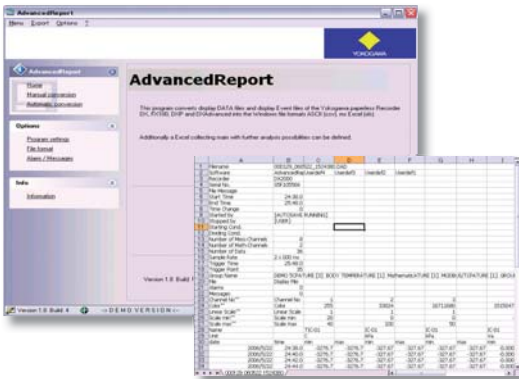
AdvancedReport

Menu Export Options ?

YOKOGAWA

AdvancedReport

Home
Manual conversion
Automatic conversion

Options

Program settings
File layout
Alarm / Messages

Info

Information

AdvancedReport

This program converts display DATA files and display E vent files of the Yokogawa paperless Recorder DX, DX100, DXP and DXAdvanced into the Windows file formats ASCII (csv), ms Excel (xls).

Additionally a Excel collecting mate with further analysis possibilities can be defined.

Version 1.0 Build 4

Version 1.0 Build 4 -- DEMO VERSION --

| | A | B | C | D | E | F | G | H | I |
|---|---|---|---|---|---|---|---|---|---|
| 1 | Filename | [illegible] | | | | | | | |
| 2 | Software | AdvancedRep | UserdefA | UserdefB | UserdefC | | | | |
| 3 | Recorder | DX2000 | | | | | | | |
| 4 | Serial No. | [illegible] | | | | | | | |
| 5 | File Message | | | | | | | | |
| 6 | Start Time | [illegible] | | | | | | | |
| 7 | End Time | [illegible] | | | | | | | |
| 8 | Time Change | 0 | | | | | | | |
| 9 | Started by | [AUTOSAVE RUNNING] | | | | | | | |
| 10 | Stopped by | [USER] | | | | | | | |
| 11 | Starting Cond. | | | | | | | | |
| 12 | Ending Cond. | | | | | | | | |
| 13 | Number of Meas-Channels | 8 | | | | | | | |
| 14 | Number of Math-Channels | 0 | | | | | | | |
| 15 | Number of Data | 36 | | | | | | | |
| 16 | Sample Rate | 2 s 000 ms | | | | | | | |
| 17 | Trigger Time | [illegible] | | | | | | | |
| 18 | Trigger Point | 36 | | | | | | | |
| 19 | Group Name | DEMO SCR/TURE [1] | BODY TEMPERATURE [1] | MathematicATURE [1] | MODBUS/TURE [1] | GROUP | | | |
| 20 | File | Display File | | | | | | | |
| 21 | Alarms | 0 | | | | | | | |
| 22 | Messages | 0 | | | | | | | |
| 23 | Channel No** | Channel No | | | | | | | |
| 24 | Color** | Color | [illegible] | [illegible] | | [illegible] | | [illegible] | |
| 25 | Linear Scale** | Linear Scale | 1 | | 1 | | 1 | | |
| 26 | Scale min** | Scale min | 20 | | 0 | | 0 | | |
| 27 | Scale max** | Scale max | 40 | | 100 | | 50 | | |
| 28 | Name | | TC-01 | | IC-01 | | IC-01 | | IC-01 |
| 29 | Unit | | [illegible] | | kPa | | kPa | | |
| 30 | Data | time | min | max | min | max | min | max | min |
| 31 | | 2006/5/22 | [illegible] | -3276.7 | -3276.7 | -327.67 | -327.67 | -327.67 | -0.000 |
| 32 | | 2006/5/22 | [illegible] | -3276.7 | -3276.7 | -327.67 | -327.67 | -327.67 | -0.000 |
| 33 | | 2006/5/22 | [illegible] | -3276.7 | -3276.7 | -327.67 | -327.67 | -327.67 | -0.000 |
| 34 | | 2006/5/22 | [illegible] | -3276.7 | -3276.7 | -327.67 | -327.67 | -327.67 | -0.000 |
| 35 | | 2006/5/22 | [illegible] | -3276.7 | -3276.7 | -327.67 | -327.67 | -327.67 | -0.000 |
| 36 | | 2006/5/22 | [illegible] | -3276.7 | -3276.7 | -327.67 | -327.67 | -327.67 | -0.000 |